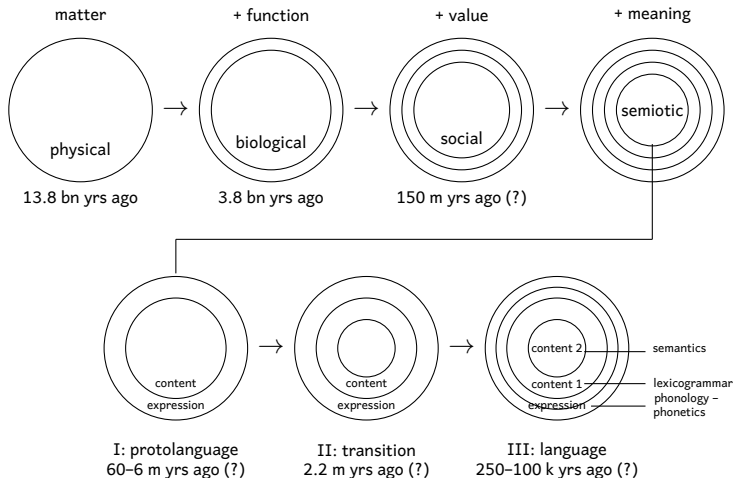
matter

physical

13.8 bn yrs ago

+ function

biological

3.8 bn yrs ago

+ value

social

150 m yrs ago (?)

+ meaning

semiotic

content

expression

I: protolanguage
60–6 m yrs ago (?)

content

expression

II: transition
2.2 m yrs ago (?)

content 2

content 1

expression

semantics

lexicogrammar

phonology – phonetics

III: language
250–100 k yrs ago (?)